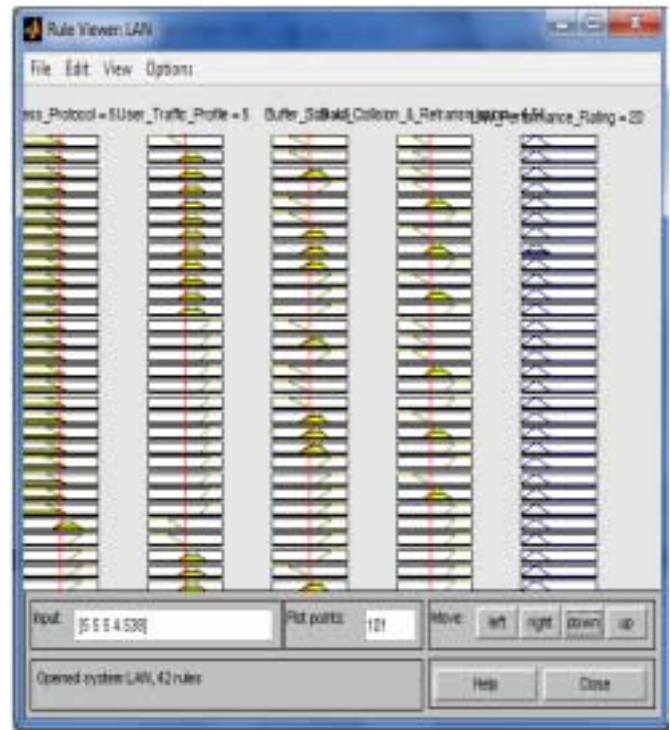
Rule Viewer: LAN

File Edit View Options

ess_Protocol = 5 User_Traffic_Profile = 5 Buffer_Size = 5 Collision_&_Retransmission = 4.54 LAN_Performance_Rating = 20

Input: [5 5 5 4.538]

Plot points: 101

Move: left right down up

Opened system LAN, 42 rules

Help Close